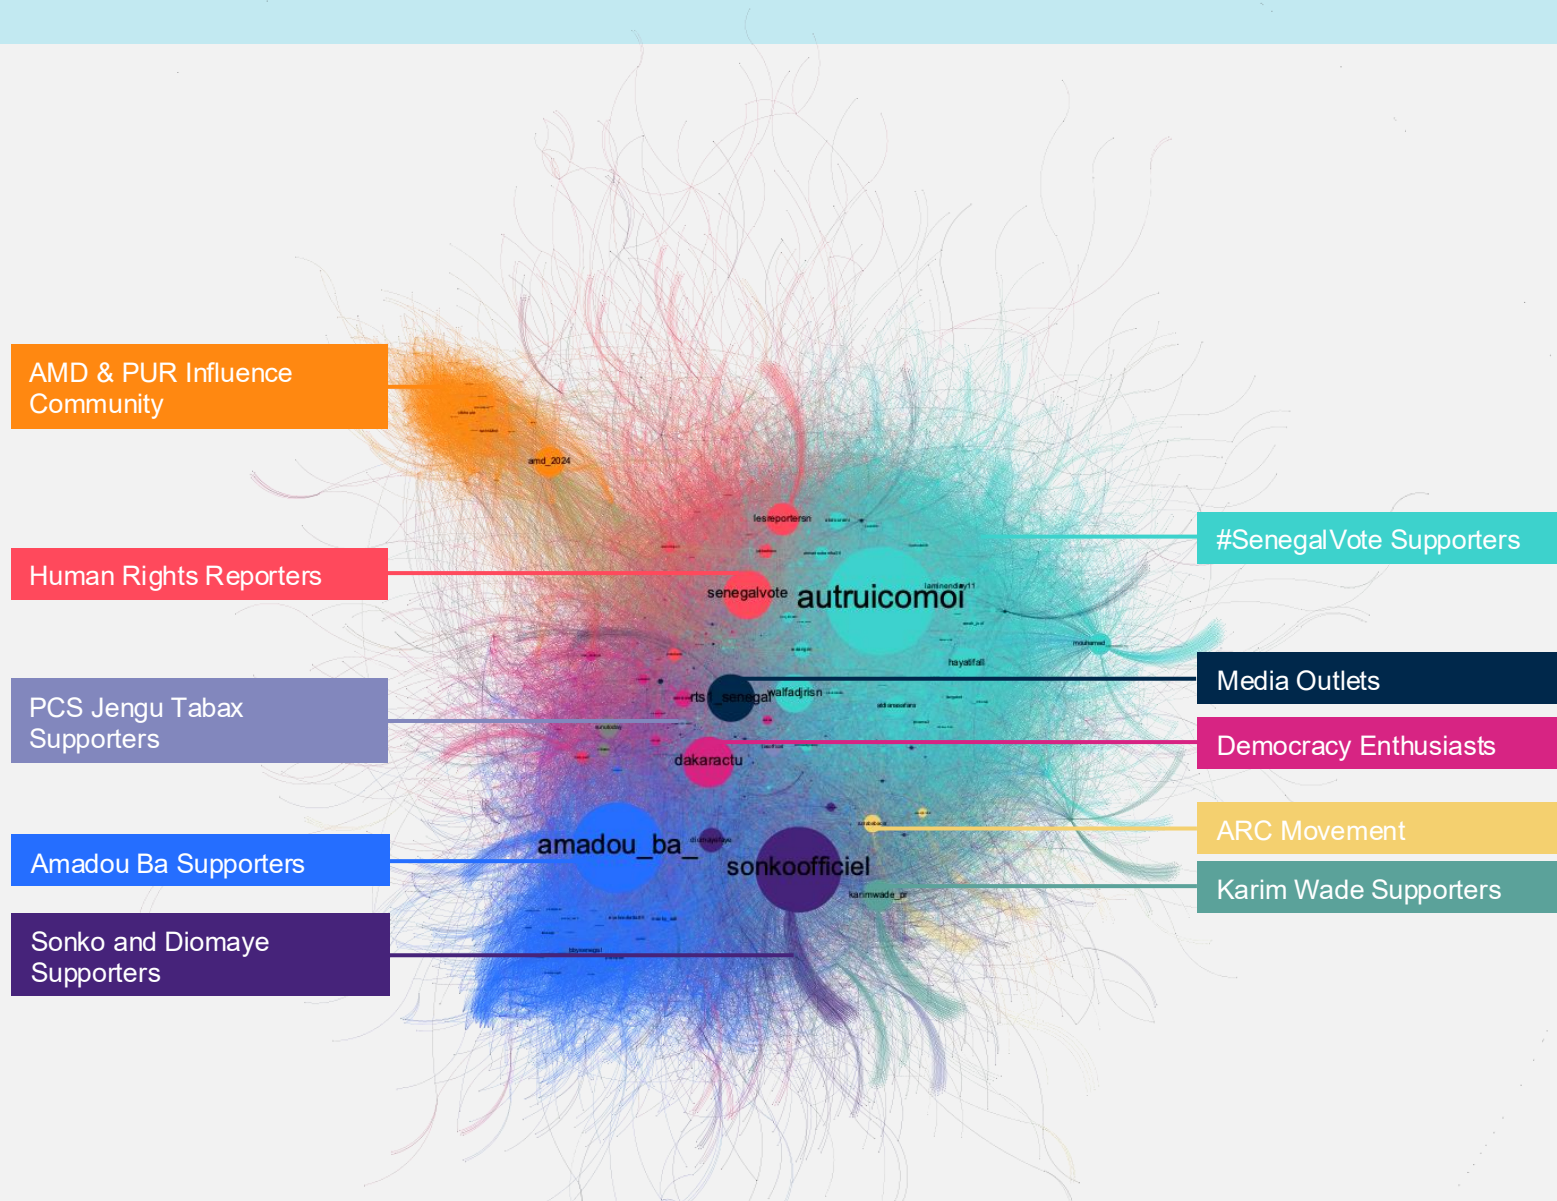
AMD & PUR Influence Community

Human Rights Reporters

PCS Jengu Tabax Supporters

Amadou Ba Supporters

Sonko and Diomaye Supporters

#SenegalVote Supporters

Media Outlets

Democracy Enthusiasts

ARC Movement

Karim Wade Supporters

amd_2024
lesreportersn
senegalvote
autruicomoi
laminendiay11
hayatifall
mouhamed
rts1_senegal
walfadjrisn
dakaractu
amadou_ba_
sonkoofficiel
karimwade_pr